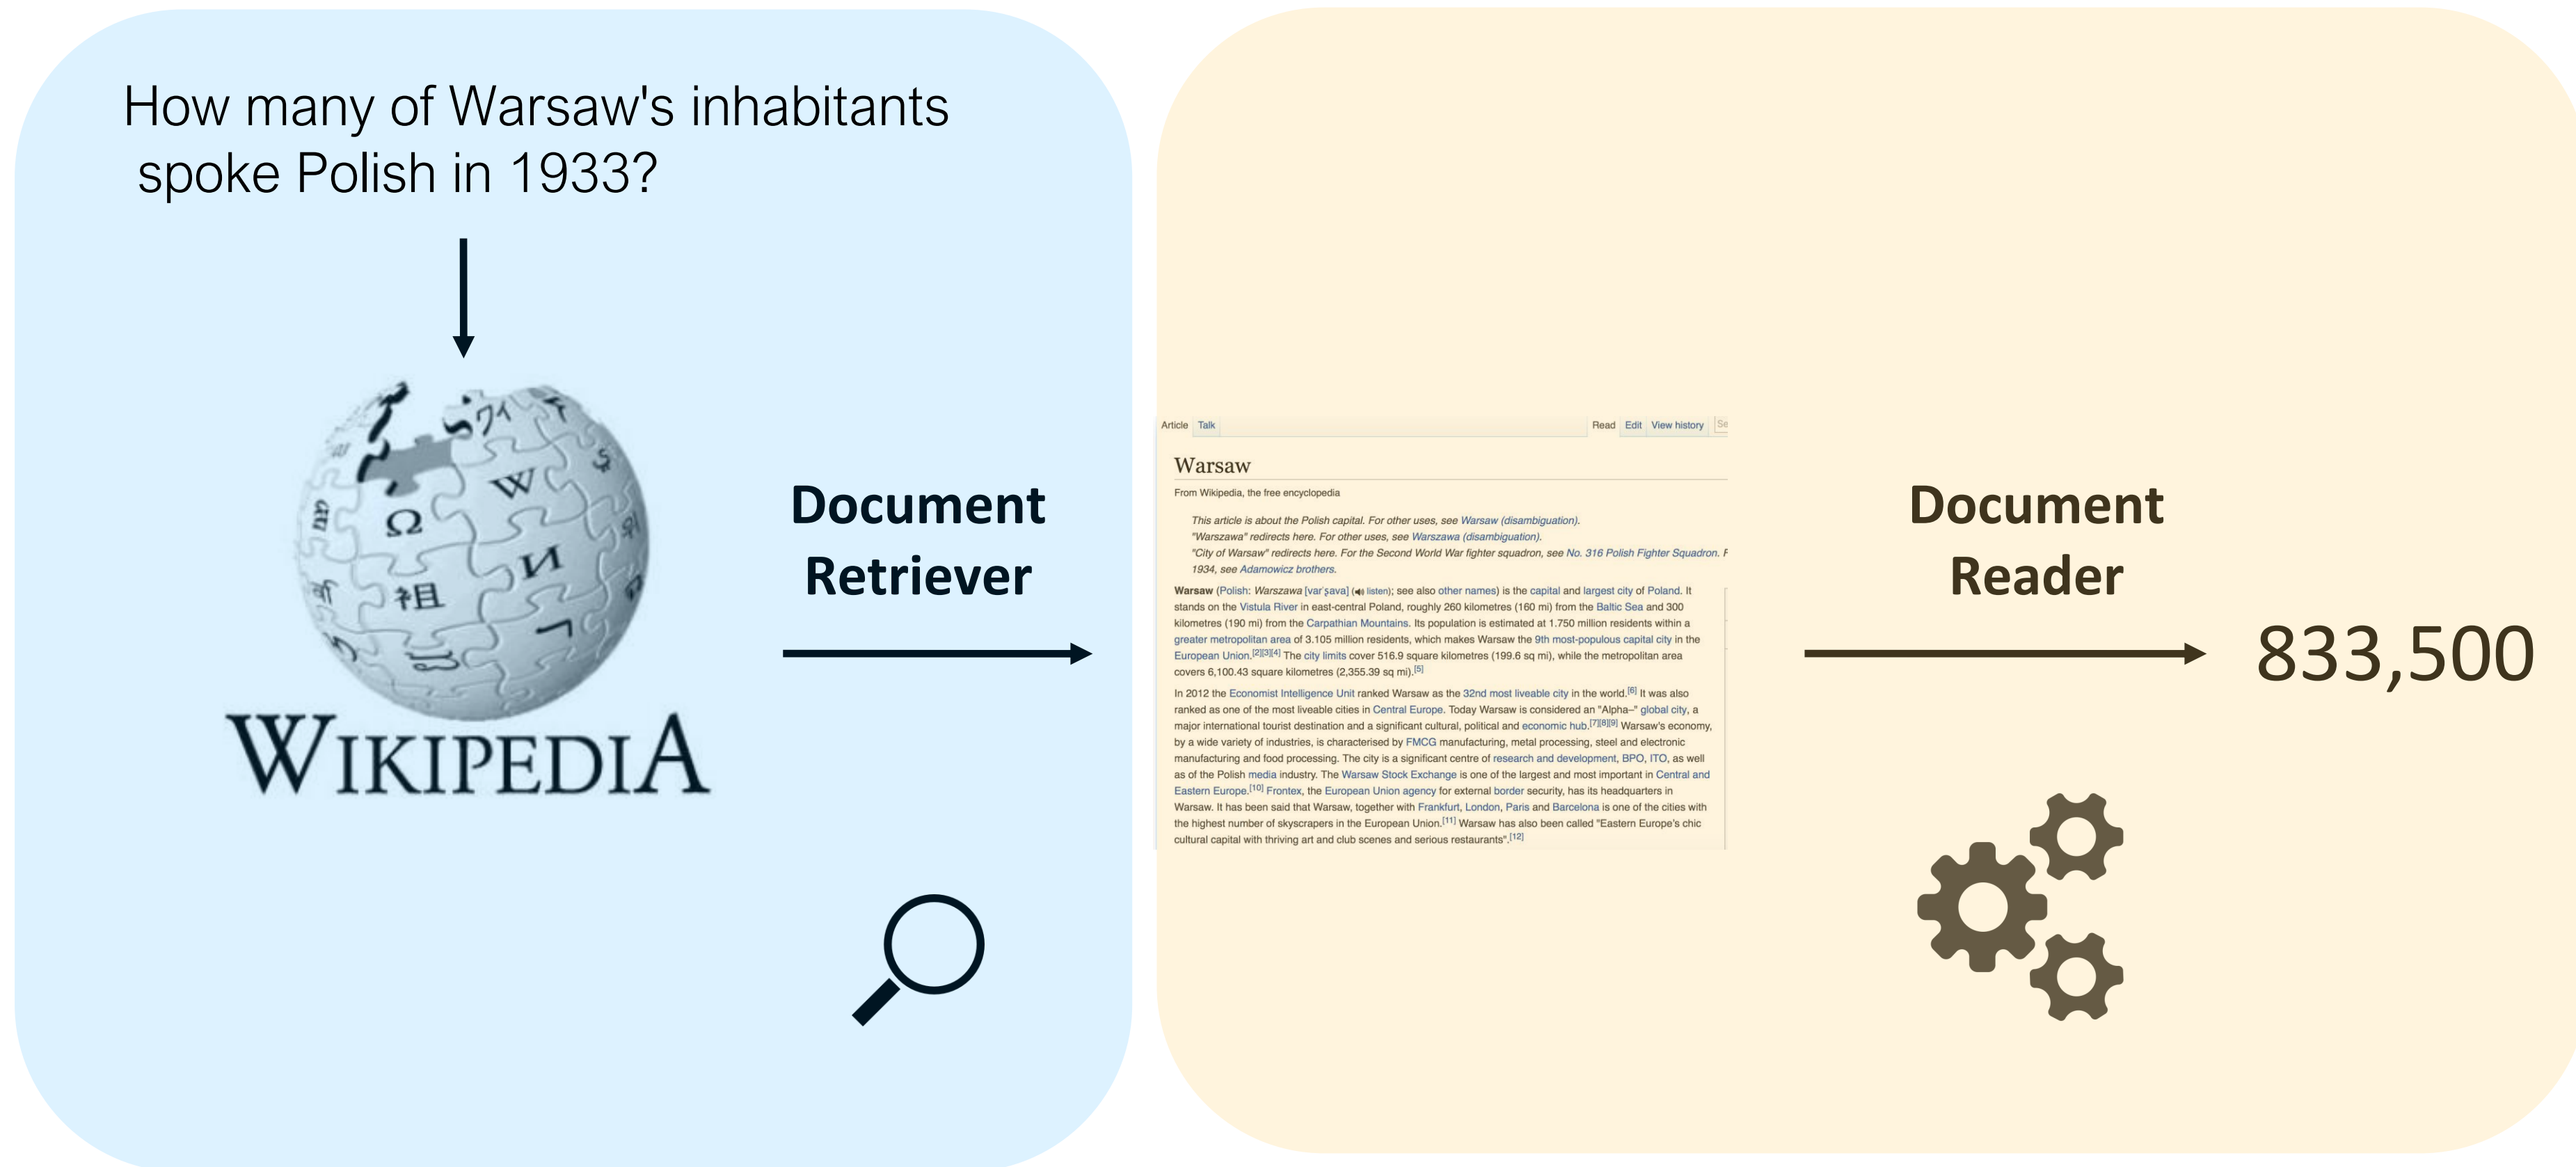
How many of Warsaw's inhabitants spoke Polish in 1933?

WIKIPEDIA

Document Retriever

Article Talk Read Edit View history Se

Warsaw

From Wikipedia, the free encyclopedia

This article is about the Polish capital. For other uses, see Warsaw (disambiguation).
"Warszawa" redirects here. For other uses, see Warszawa (disambiguation).
"City of Warsaw" redirects here. For the Second World War fighter squadron, see No. 316 Polish Fighter Squadron. F 1934, see Adamowicz brothers.

Warsaw (Polish: Warszawa [var'ʂava] (listen); see also other names) is the capital and largest city of Poland. It stands on the Vistula River in east-central Poland, roughly 260 kilometres (160 mi) from the Baltic Sea and 300 kilometres (190 mi) from the Carpathian Mountains. Its population is estimated at 1.750 million residents within a greater metropolitan area of 3.105 million residents, which makes Warsaw the 9th most-populous capital city in the European Union.$^{[2][3][4]}$ The city limits cover 516.9 square kilometres (199.6 sq mi), while the metropolitan area covers 6,100.43 square kilometres (2,355.39 sq mi).$^{[5]}$

In 2012 the Economist Intelligence Unit ranked Warsaw as the 32nd most liveable city in the world.$^{[6]}$ It was also ranked as one of the most liveable cities in Central Europe. Today Warsaw is considered an "Alpha–" global city, a major international tourist destination and a significant cultural, political and economic hub.$^{[7][8][9]}$ Warsaw's economy, by a wide variety of industries, is characterised by FMCG manufacturing, metal processing, steel and electronic manufacturing and food processing. The city is a significant centre of research and development, BPO, ITO, as well as of the Polish media industry. The Warsaw Stock Exchange is one of the largest and most important in Central and Eastern Europe.$^{[10]}$ Frontex, the European Union agency for external border security, has its headquarters in Warsaw. It has been said that Warsaw, together with Frankfurt, London, Paris and Barcelona is one of the cities with the highest number of skyscrapers in the European Union.$^{[11]}$ Warsaw has also been called "Eastern Europe's chic cultural capital with thriving art and club scenes and serious restaurants".$^{[12]}$

Document Reader

833,500